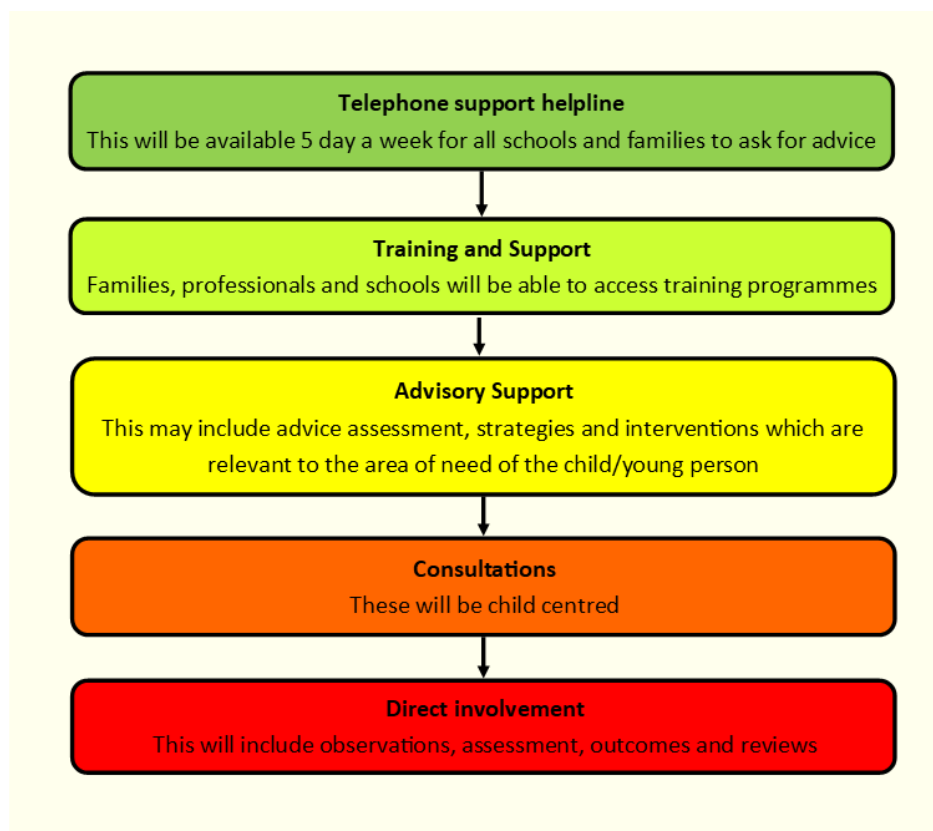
Telephone support helpline
This will be available 5 day a week for all schools and families to ask for advice

Training and Support
Families, professionals and schools will be able to access training programmes

Advisory Support
This may include advice assessment, strategies and interventions which are relevant to the area of need of the child/young person

Consultations
These will be child centred

Direct involvement
This will include observations, assessment, outcomes and reviews